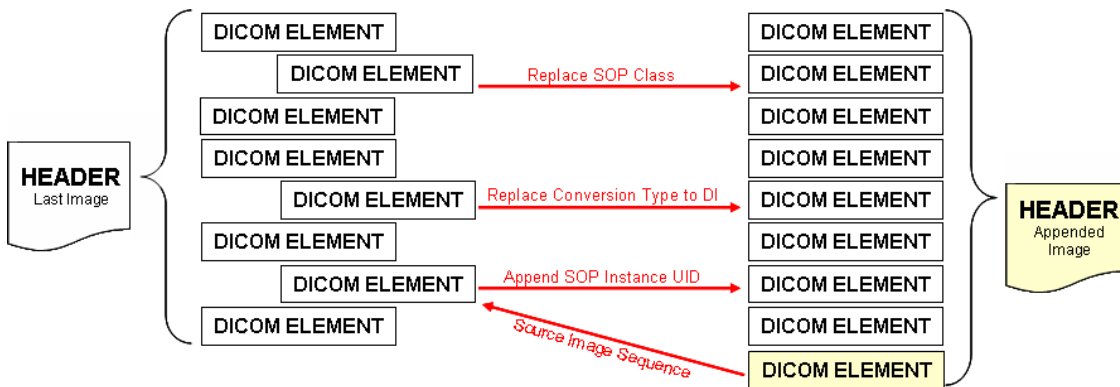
HEADER
Last Image

DICOM ELEMENT
DICOM ELEMENT
DICOM ELEMENT
DICOM ELEMENT
DICOM ELEMENT
DICOM ELEMENT
DICOM ELEMENT
DICOM ELEMENT

Replace SOP Class
Replace Conversion Type to DI
Append SOP Instance UID
Source Image Sequence

DICOM ELEMENT
DICOM ELEMENT
DICOM ELEMENT
DICOM ELEMENT
DICOM ELEMENT
DICOM ELEMENT
DICOM ELEMENT
DICOM ELEMENT
DICOM ELEMENT

HEADER
Appended Image